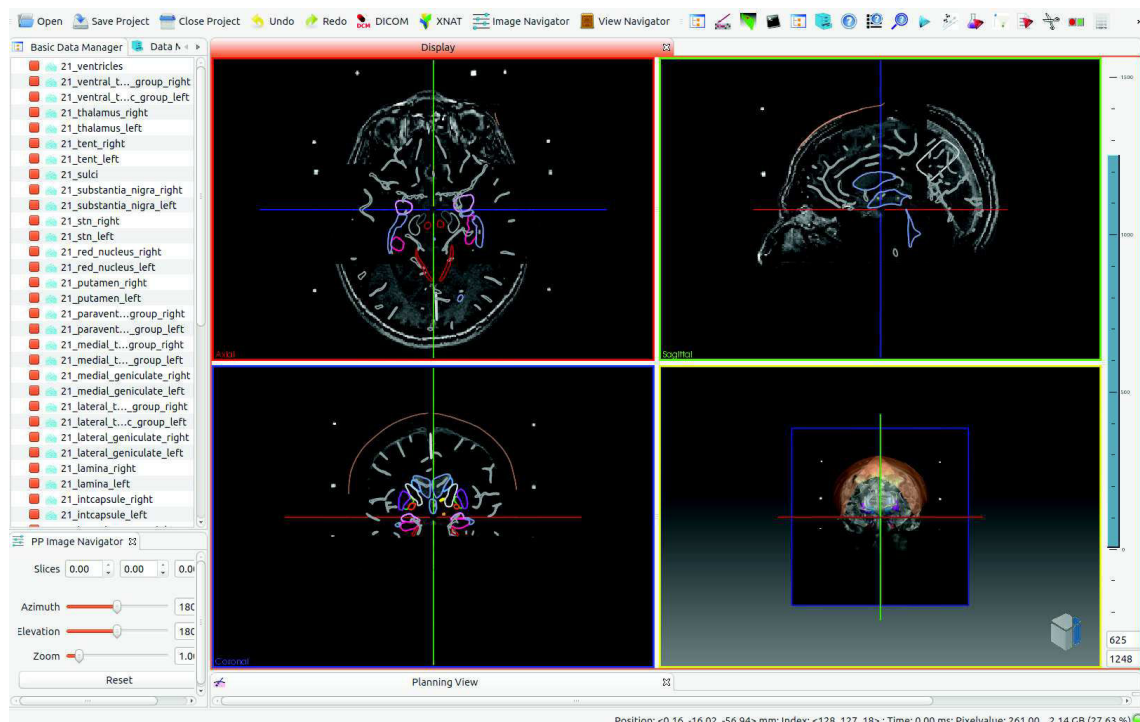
Open Save Project Close Project Undo Redo DICOM XNAT Image Navigator View Navigator

Basic Data Manager Data M

21_ventricles
21_ventral_t..._group_right
21_ventral_t...c_group_left
21_thalamus_right
21_thalamus_left
21_tent_right
21_tent_left
21_sulci
21_substantia_nigra_right
21_substantia_nigra_left
21_stn_right
21_stn_left
21_red_nucleus_right
21_red_nucleus_left
21_putamen_right
21_putamen_left
21_paravent...group_right
21_paravent..._group_left
21_medial_t...group_right
21_medial_t..._group_left
21_medial_geniculate_right
21_medial_geniculate_left
21_lateral_t..._group_right
21_lateral_t...c_group_left
21_lateral_geniculate_right
21_lateral_geniculate_left
21_lamina_right
21_lamina_left
21_intcapsule_right
21_intcapsule_left

PP Image Navigator

Slices 0.00 0.00 0.0

Azimuth 180
Elevation 180
Zoom 1.0
Reset

Display

Axial
Sagittal
Coronal

625
1248

Planning View

Position: <0.16, -16.02, -56.94> mm; Index: <128, 127, 18> ; Time: 0.00 ms; Pixelvalue: 261.00 2.14 GB (27.63 %)